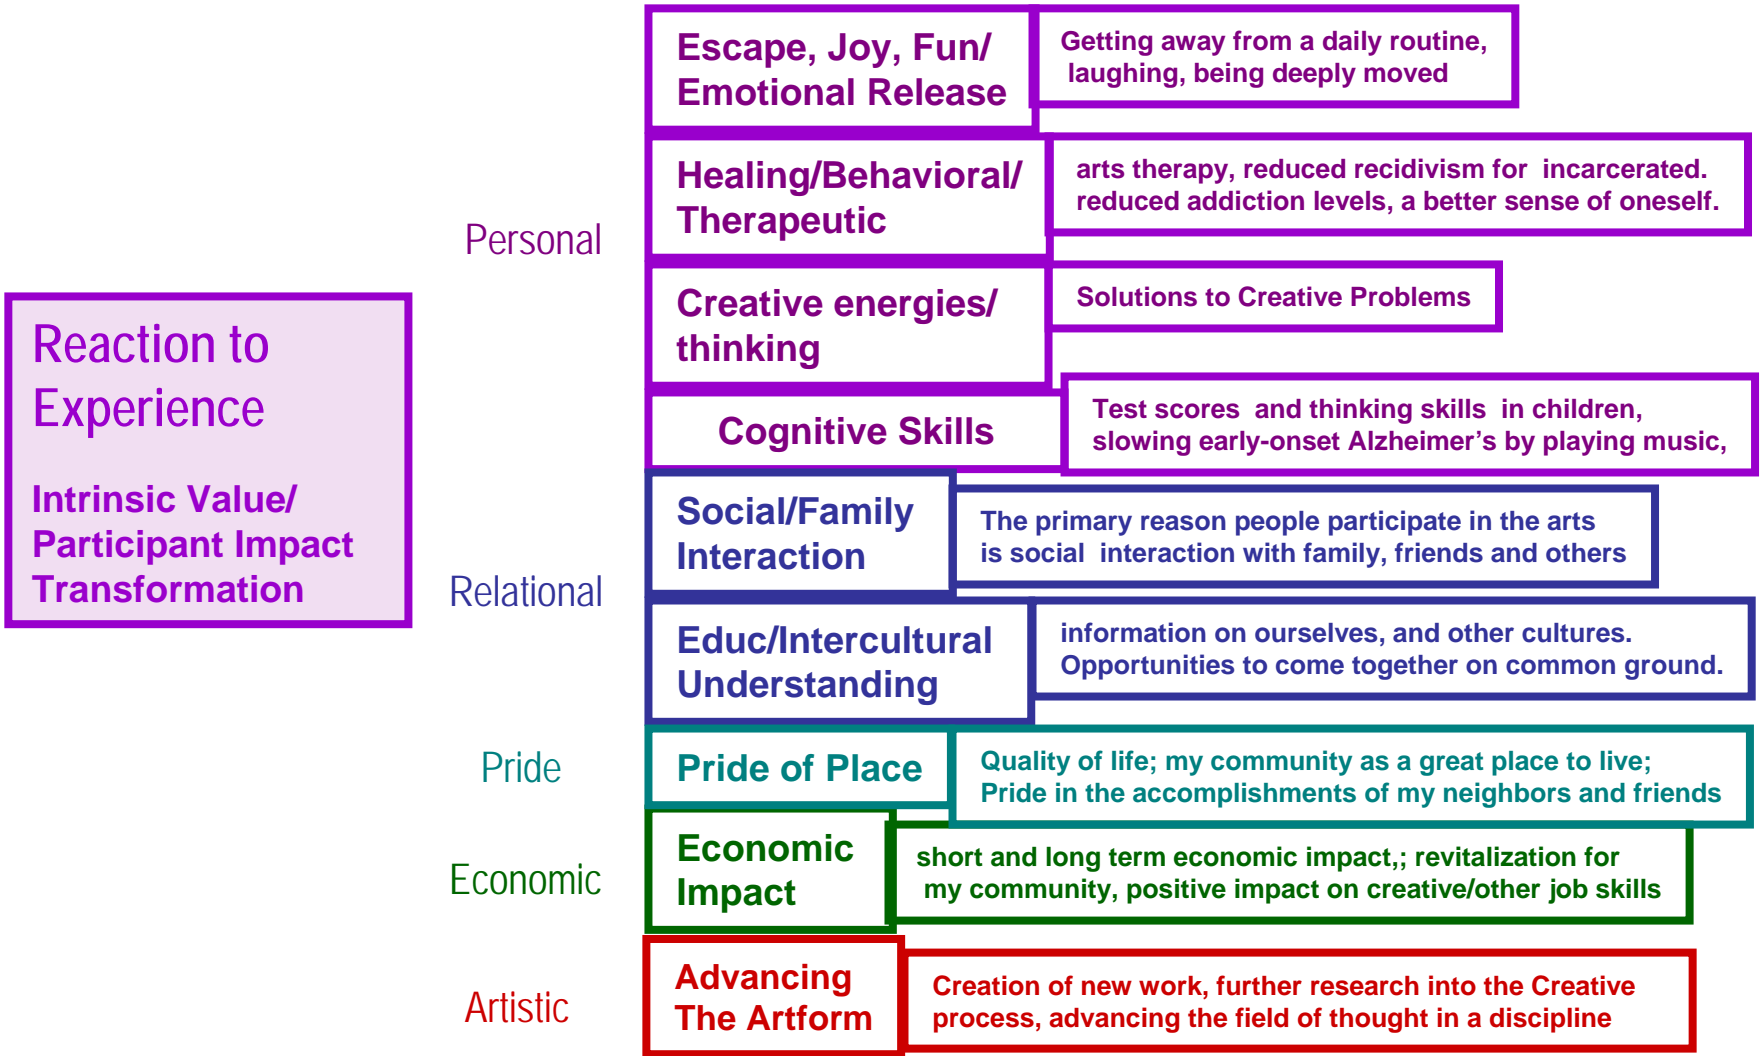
Reaction to Experience

Intrinsic Value/ Participant Impact Transformation

Personal

Escape, Joy, Fun/ Emotional Release

Getting away from a daily routine, laughing, being deeply moved

Healing/Behavioral/ Therapeutic

arts therapy, reduced recidivism for incarcerated. reduced addiction levels, a better sense of oneself.

Creative energies/ thinking

Solutions to Creative Problems

Cognitive Skills

Test scores and thinking skills in children, slowing early-onset Alzheimer's by playing music,

Relational

Social/Family Interaction

The primary reason people participate in the arts is social interaction with family, friends and others

Educ/Intercultural Understanding

information on ourselves, and other cultures. Opportunities to come together on common ground.

Pride

Pride of Place

Quality of life; my community as a great place to live; Pride in the accomplishments of my neighbors and friends

Economic

Economic Impact

short and long term economic impact,; revitalization for my community, positive impact on creative/other job skills

Artistic

Advancing The Artform

Creation of new work, further research into the Creative process, advancing the field of thought in a discipline